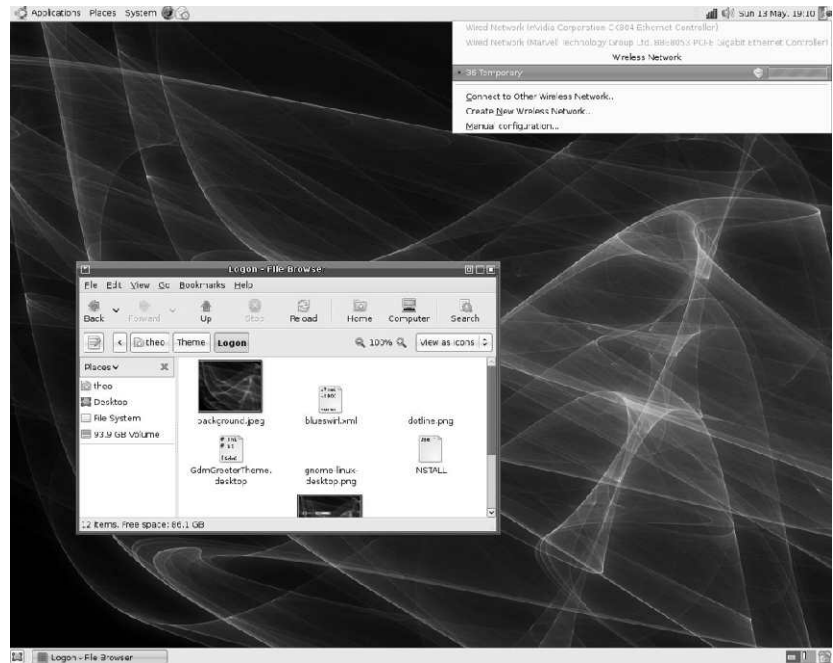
Applications Places System

Sun 13 May, 19:10

Wired Network (nVidia Corporation CK804 Ethernet Controller)
Wired Network (Marvell Technology Group Ltd. 88E8053 PCI-E Gigabit Ethernet Controller)
Wireless Network
3G Temporary
Connect to Other Wireless Network...
Create New Wireless Network...
Manual configuration...

Logon - File Browser
File Edit View Go Bookmarks Help
Back Forward Up Stop Reload Home Computer Search
theo Theme Logon
100% View as Icons
Places
theo
Desktop
File System
93.9 GB Volume
background.jpeg
blueswirl.xml
dotline.png
GdmGreeterTheme.desktop
gnome-linux-desktop.png
INSTALL
12 items, Free space: 86.1 GB

Logon - File Browser